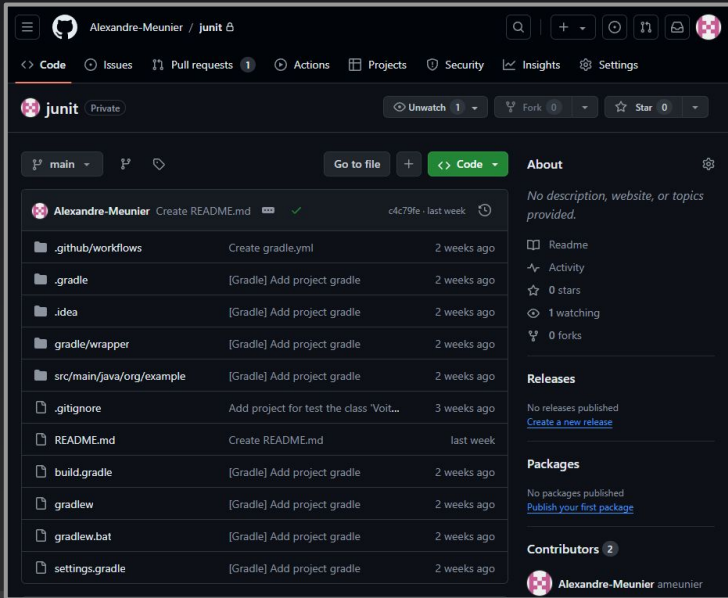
Alexandre-Meunier / junit

Code Issues Pull requests 1 Actions Projects Security Insights Settings

junit Private

Unwatch 1 Fork 0 Star 0

main

Go to file + Code

Alexandre-Meunier Create README.md c4c79fe · last week

| | | |
|---|---|---|
| .github/workflows | Create gradle.yml | 2 weeks ago |
| .gradle | [Gradle] Add project gradle | 2 weeks ago |
| .idea | [Gradle] Add project gradle | 2 weeks ago |
| gradle/wrapper | [Gradle] Add project gradle | 2 weeks ago |
| src/main/java/org/example | [Gradle] Add project gradle | 2 weeks ago |
| .gitignore | Add project for test the class 'Voit... | 3 weeks ago |
| README.md | Create README.md | last week |
| build.gradle | [Gradle] Add project gradle | 2 weeks ago |
| gradlew | [Gradle] Add project gradle | 2 weeks ago |
| gradlew.bat | [Gradle] Add project gradle | 2 weeks ago |
| settings.gradle | [Gradle] Add project gradle | 2 weeks ago |

About

No description, website, or topics provided.

Readme
Activity
0 stars
1 watching
0 forks

Releases

No releases published
Create a new release

Packages

No packages published
Publish your first package

Contributors 2

Alexandre-Meunier ameunier